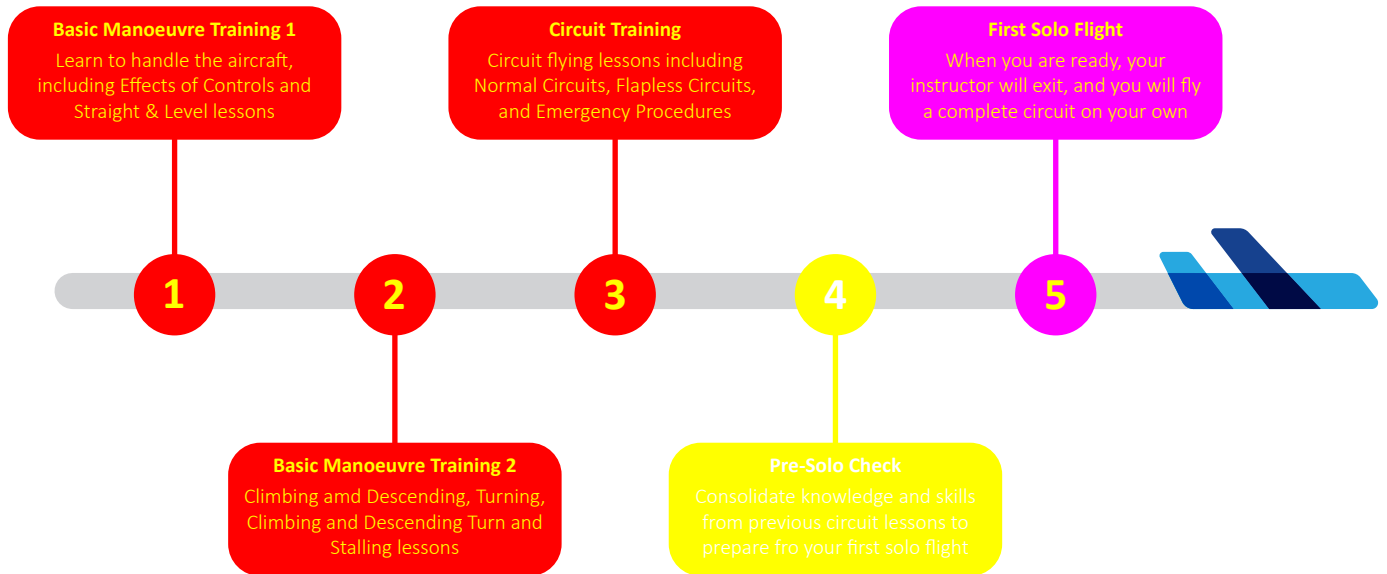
Basic Manoeuvre Training 1
Learn to handle the aircraft, including Effects of Controls and Straight & Level lessons

Circuit Training
Circuit flying lessons including Normal Circuits, Flapless Circuits, and Emergency Procedures

First Solo Flight
When you are ready, your instructor will exit, and you will fly a complete circuit on your own

1

2

3

4

5

Basic Manoeuvre Training 2
Climbing amd Descending, Turning, Climbing and Descending Turn and Stalling lessons

Pre-Solo Check
Consolidate knowledge and skills from previous circuit lessons to prepare fro your first solo flight